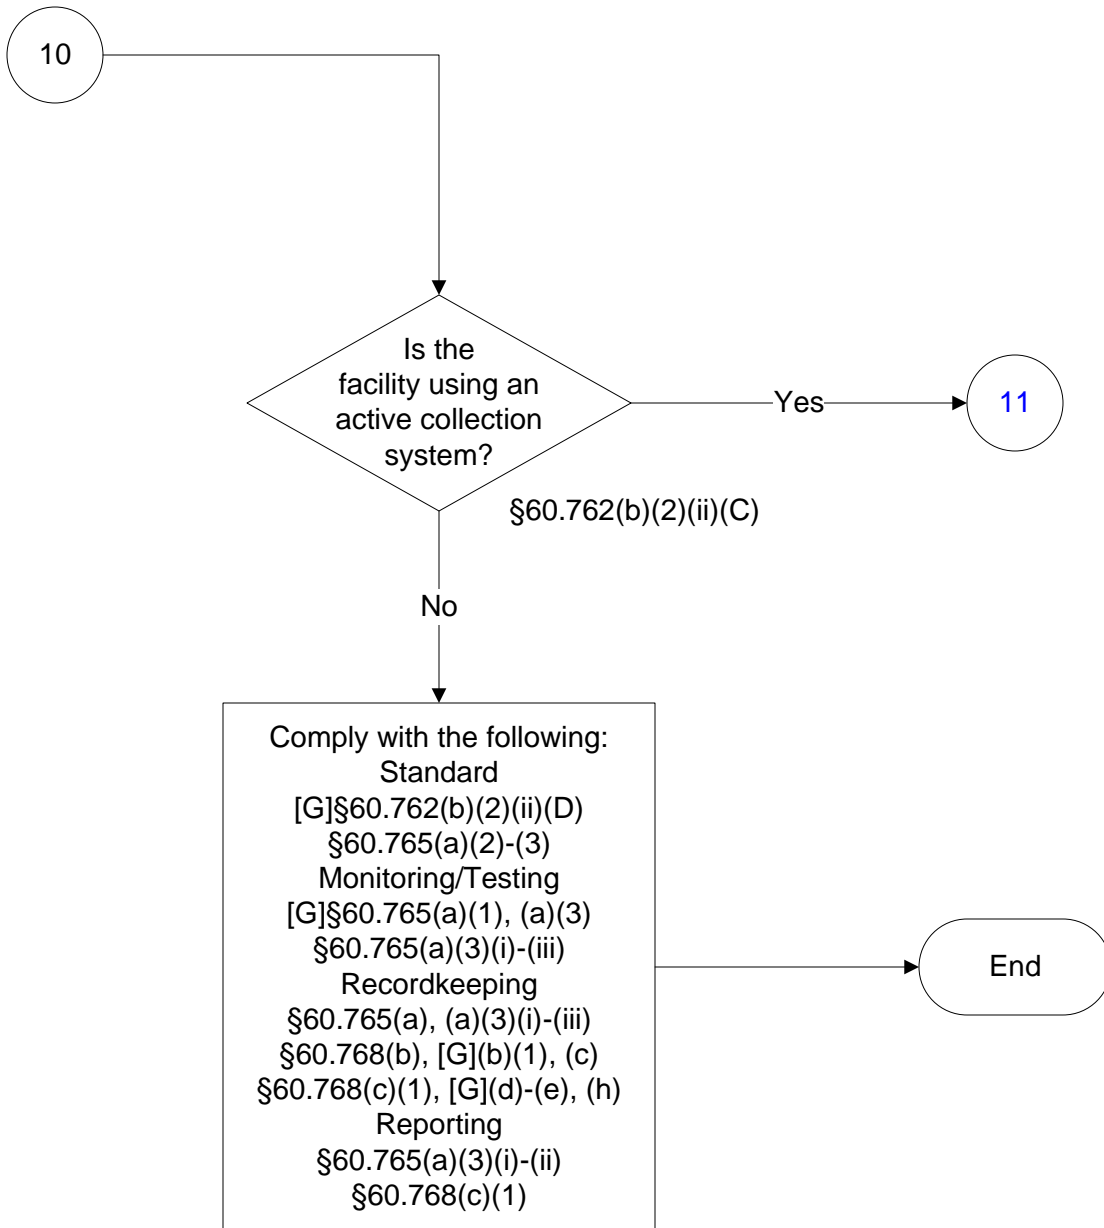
10

Is the facility using an active collection system?

§60.762(b)(2)(ii)(C)

Yes

11

No

Comply with the following:
Standard
[G]§60.762(b)(2)(ii)(D)
§60.765(a)(2)-(3)
Monitoring/Testing
[G]§60.765(a)(1), (a)(3)
§60.765(a)(3)(i)-(iii)
Recordkeeping
§60.765(a), (a)(3)(i)-(iii)
§60.768(b), [G](b)(1), (c)
§60.768(c)(1), [G](d)-(e), (h)
Reporting
§60.765(a)(3)(i)-(ii)
§60.768(c)(1)

End